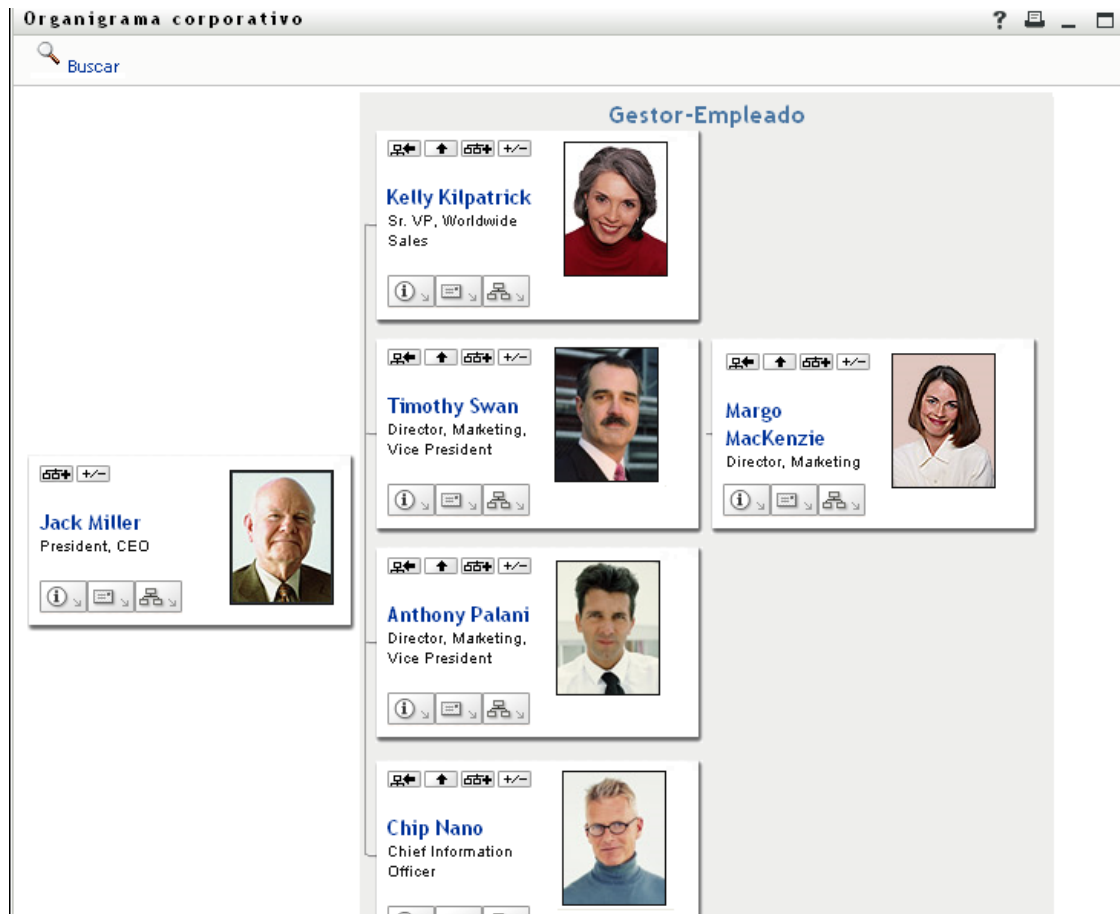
Organigrama corporativo

? _

Buscar

Gestor-Empleado

+/−

Kelly Kilpatrick
Sr. VP, Worldwide Sales

+/−

Timothy Swan
Director, Marketing, Vice President

+/−

Margo MacKenzie
Director, Marketing

+/−

Jack Miller
President, CEO

+/−

Anthony Palani
Director, Marketing, Vice President

+/−

Chip Nano
Chief Information Officer